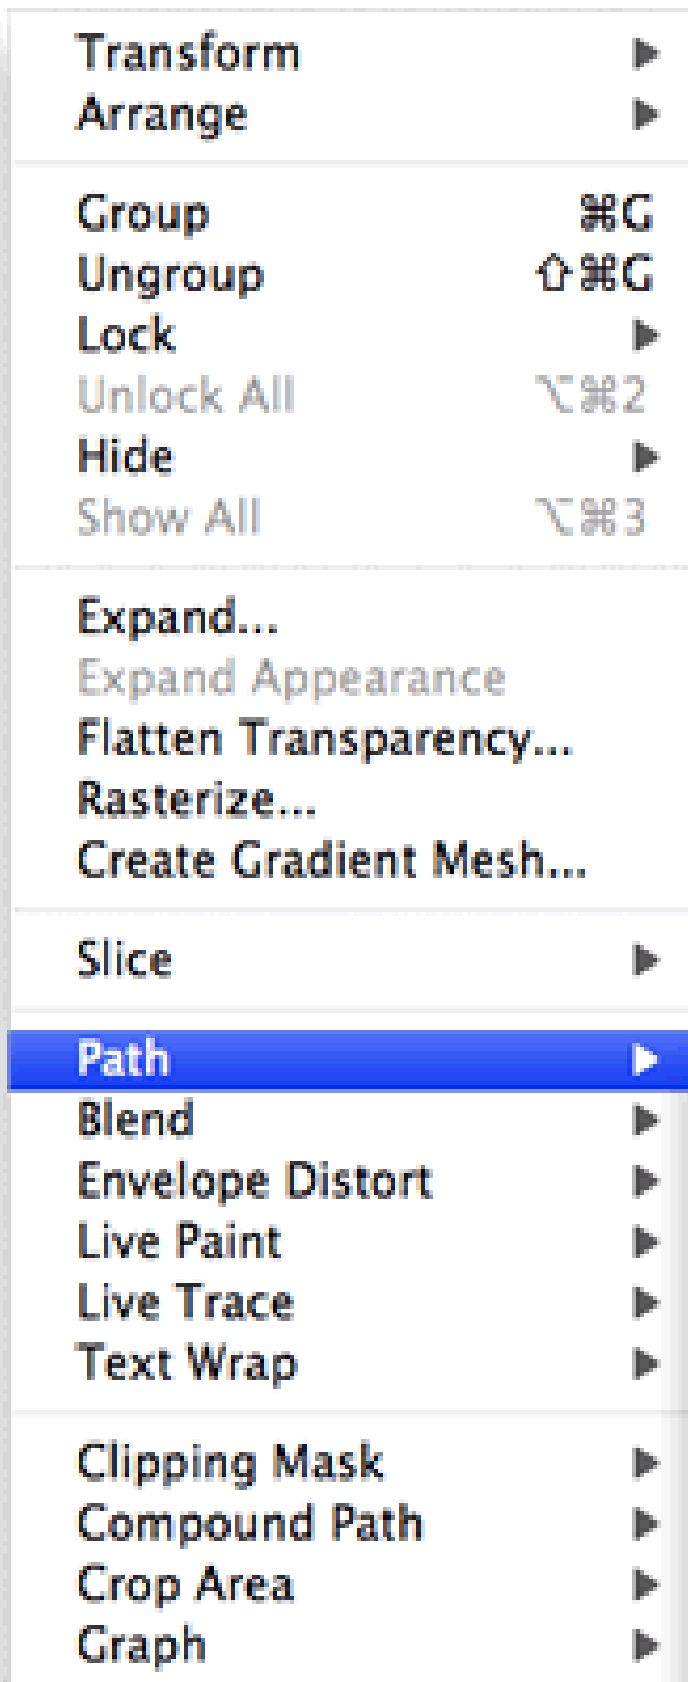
Transform ▶
Arrange ▶

Group ⌘G
Ungroup ⇧⌘G
Lock ▶
Unlock All ⌥⌘2
Hide ▶
Show All ⌥⌘3

Expand...
Expand Appearance
Flatten Transparency...
Rasterize...
Create Gradient Mesh...

Slice ▶

Path ▶
Blend ▶
Envelope Distort ▶
Live Paint ▶
Live Trace ▶
Text Wrap ▶

Clipping Mask ▶
Compound Path ▶
Crop Area ▶
Graph ▶